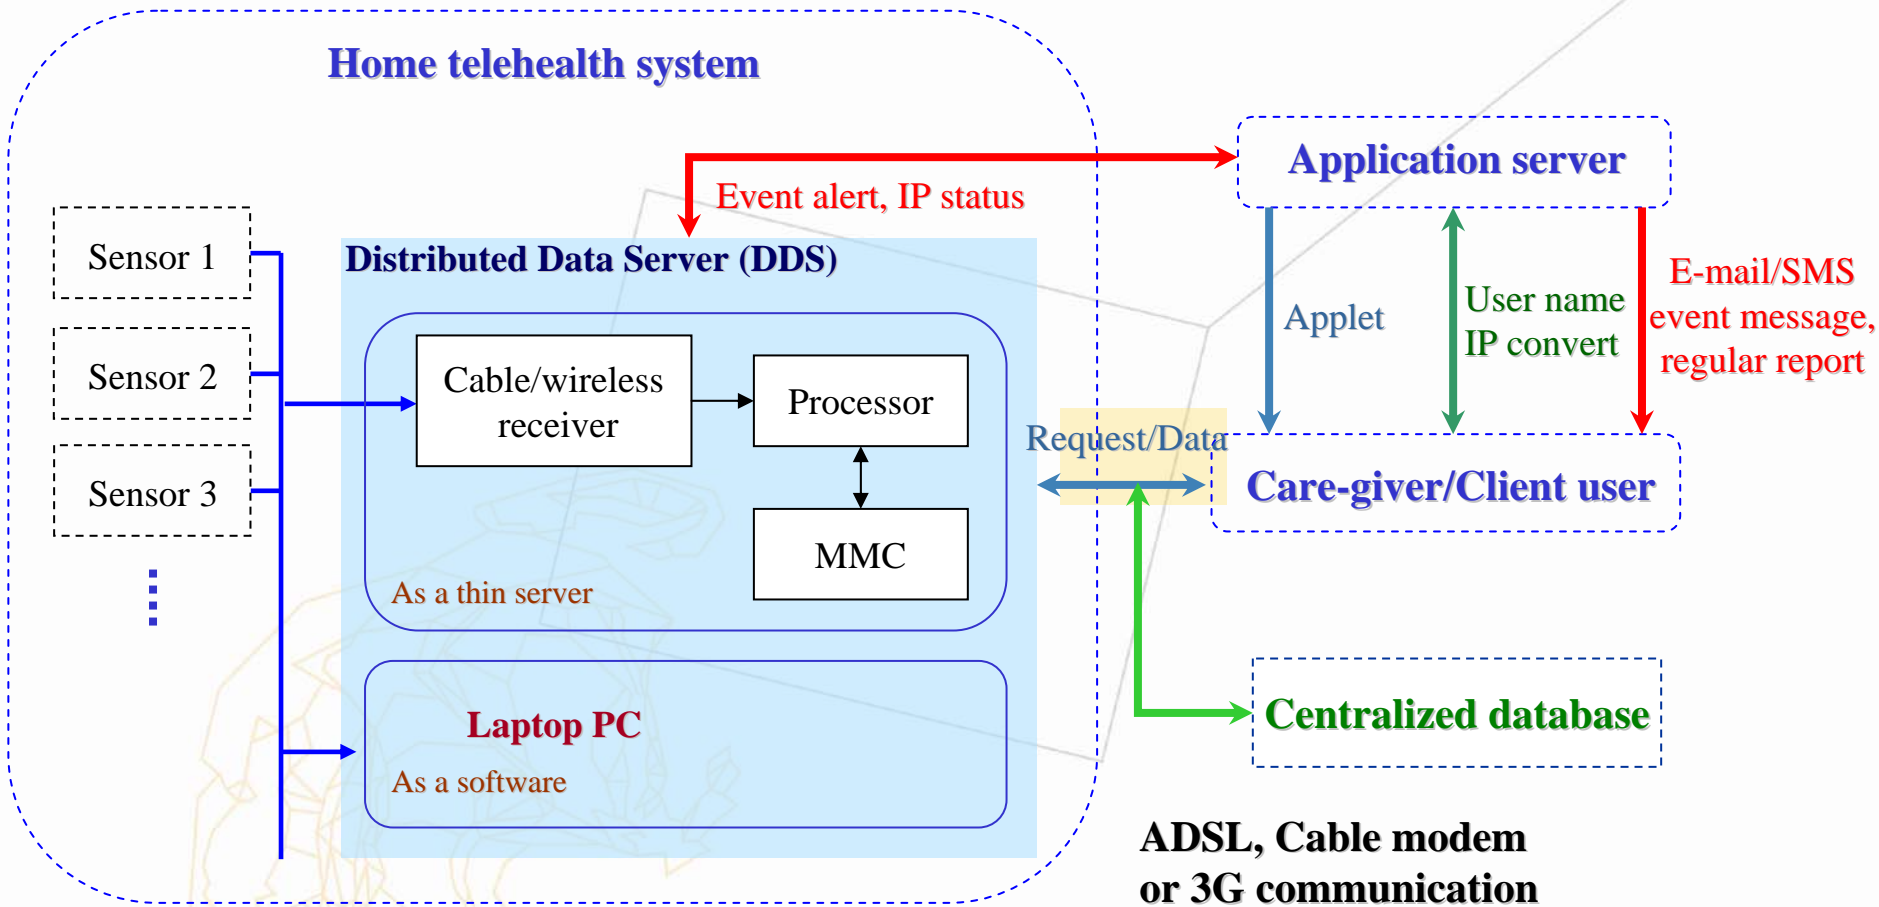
Home telehealth system

Application server

Event alert, IP status

Sensor 1

Sensor 2

Sensor 3

Distributed Data Server (DDS)

Cable/wireless receiver

Processor

MMC

As a thin server

Laptop PC

As a software

Applet

User name IP convert

E-mail/SMS event message, regular report

Request/Data

Care-giver/Client user

Centralized database

ADSL, Cable modem or 3G communication